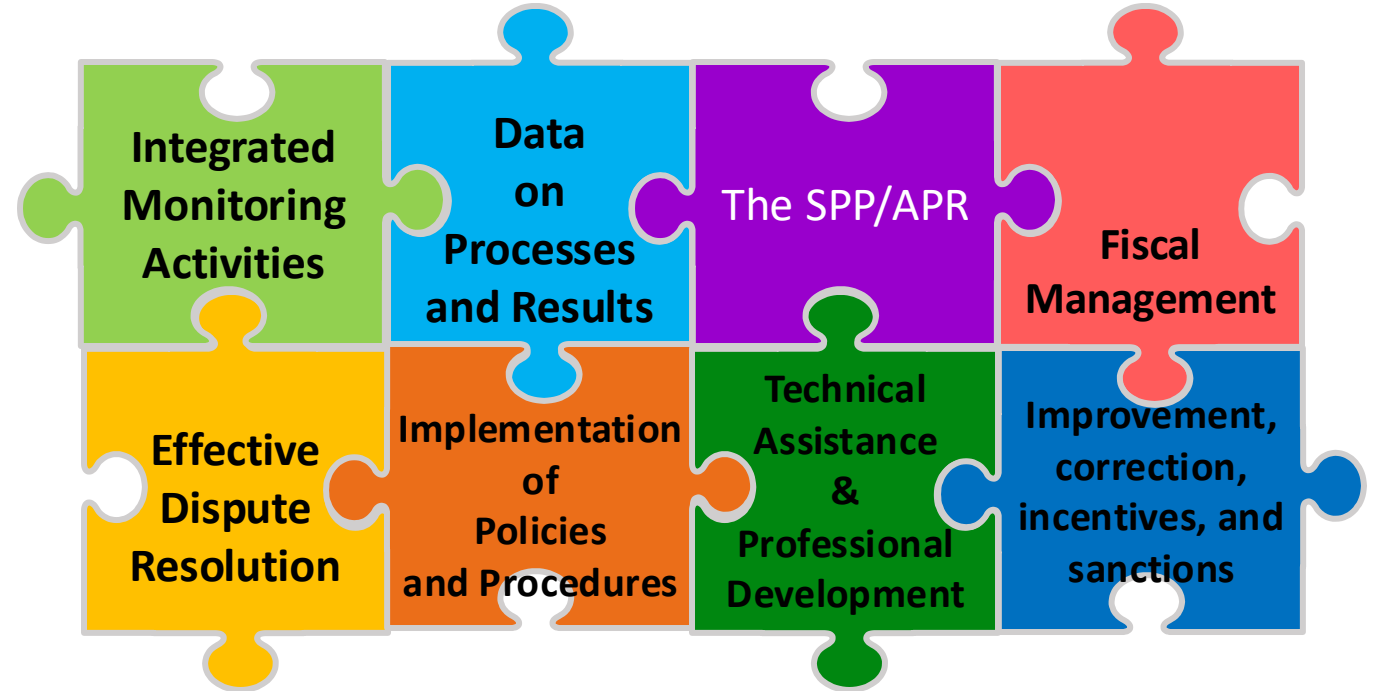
Integrated Monitoring Activities

Data on Processes and Results

The SPP/APR

Fiscal Management

Effective Dispute Resolution

Implementation of Policies and Procedures

Technical Assistance & Professional Development

Improvement, correction, incentives, and sanctions